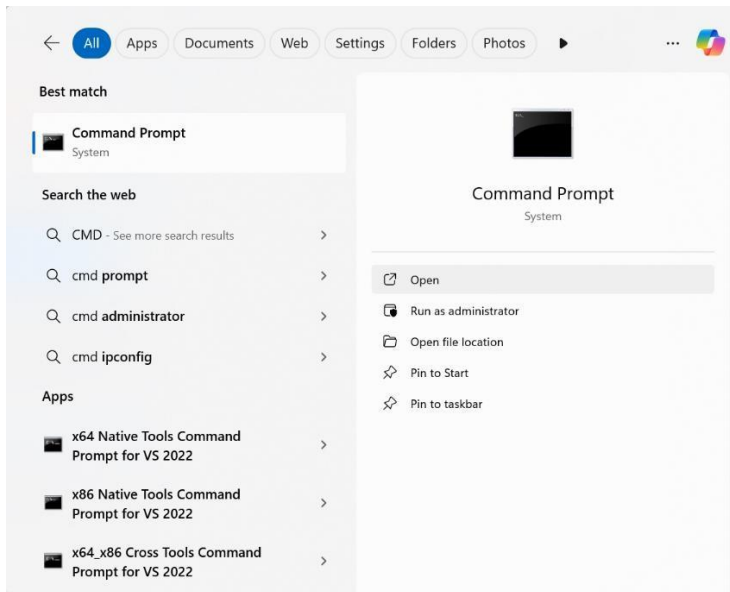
All Apps Documents Web Settings Folders Photos ...

Best match

Command Prompt
System

Search the web

CMD - See more search results

cmd prompt

cmd administrator

cmd ipconfig

Apps

x64 Native Tools Command Prompt for VS 2022

x86 Native Tools Command Prompt for VS 2022

x64_x86 Cross Tools Command Prompt for VS 2022

Command Prompt
System

Open

Run as administrator

Open file location

Pin to Start

Pin to taskbar